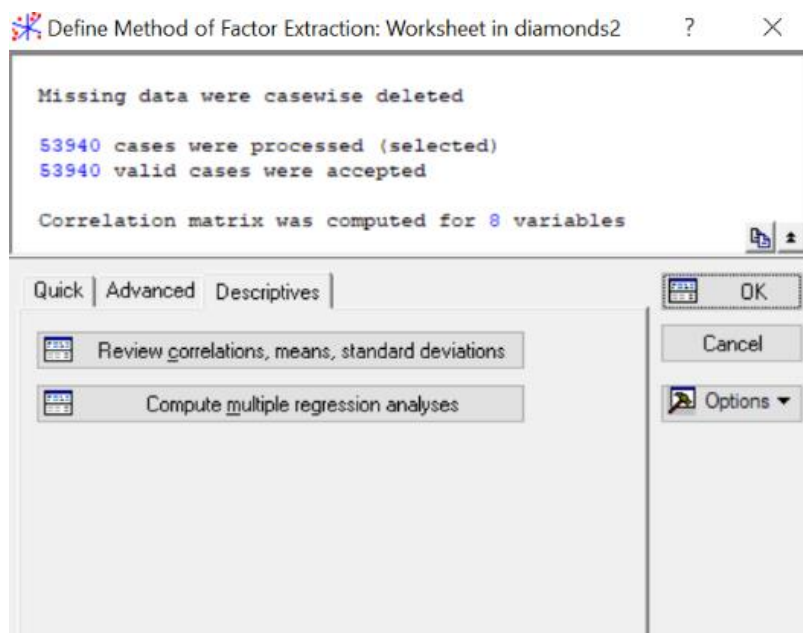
Define Method of Factor Extraction: Worksheet in diamonds2 ? ×

Missing data were casewise deleted

53940 cases were processed (selected)
53940 valid cases were accepted

Correlation matrix was computed for 8 variables

Quick | Advanced | Descriptives

OK

Cancel

Options

Review correlations, means, standard deviations

Compute multiple regression analyses